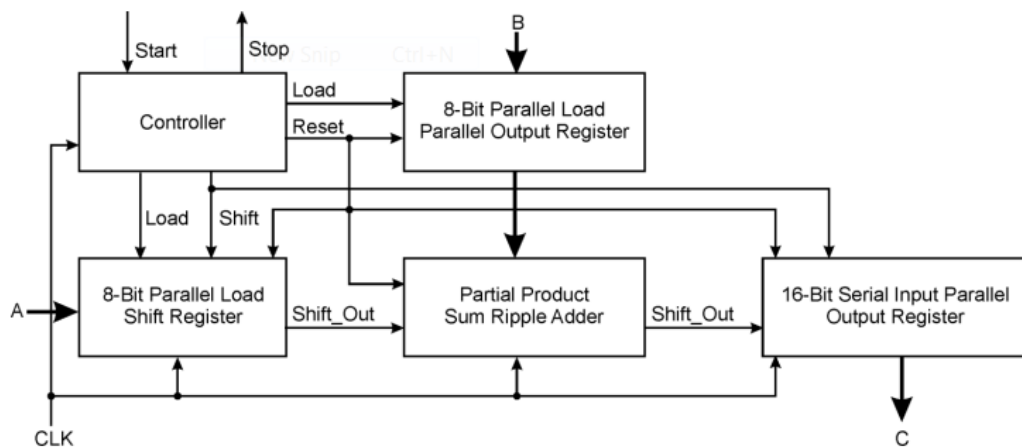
Start
Stop
New Snip Ctrl+N
B
Controller
Load
Reset
8-Bit Parallel Load Parallel Output Register
Load
Shift
A
8-Bit Parallel Load Shift Register
Shift_Out
Partial Product Sum Ripple Adder
Shift_Out
16-Bit Serial Input Parallel Output Register
CLK
C